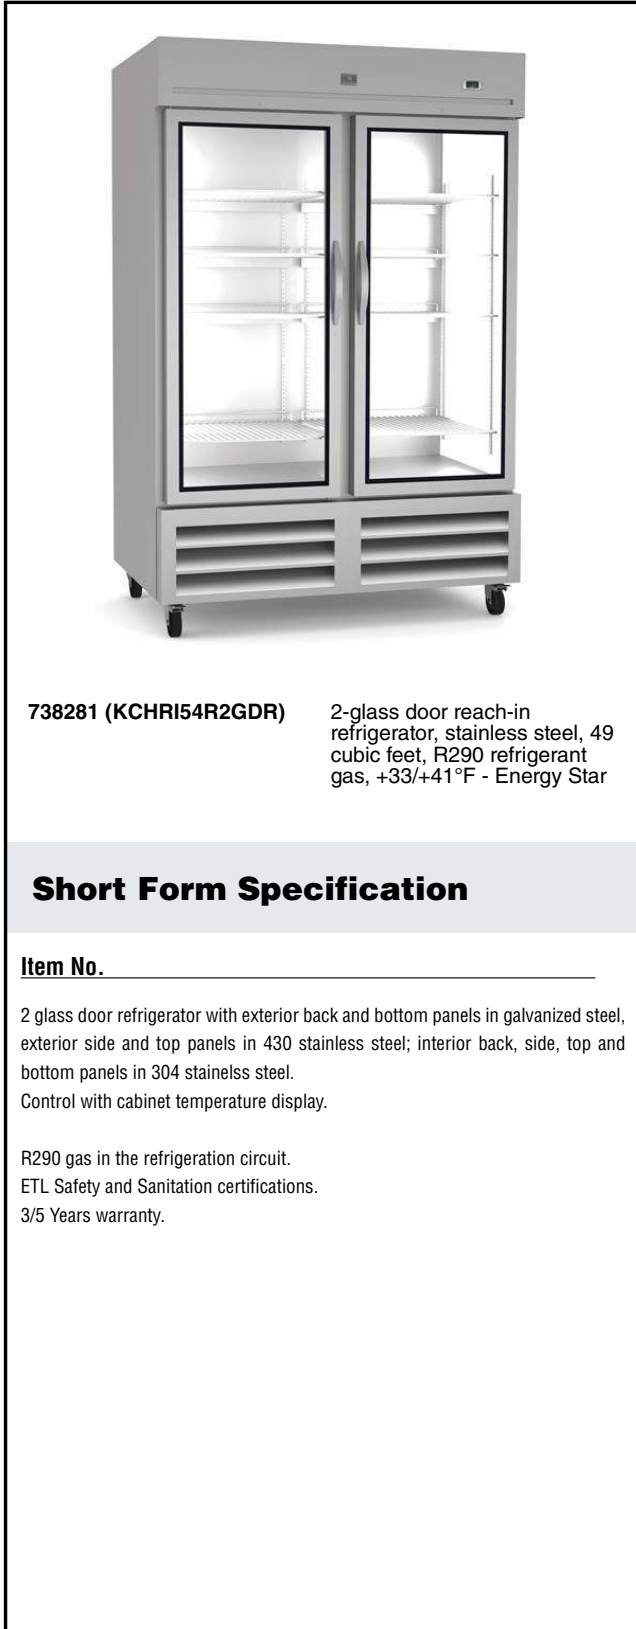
738281 (KCHRI54R2GDR)

2-glass door reach-in refrigerator, stainless steel, 49 cubic feet, R290 refrigerant gas, +33/+41°F - Energy Star

Short Form Specification

Item No.

2 glass door refrigerator with exterior back and bottom panels in galvanized steel, exterior side and top panels in 430 stainless steel; interior back, side, top and bottom panels in 304 stainelss steel.
Control with cabinet temperature display.

R290 gas in the refrigeration circuit.
ETL Safety and Sanitation certifications.
3/5 Years warranty.